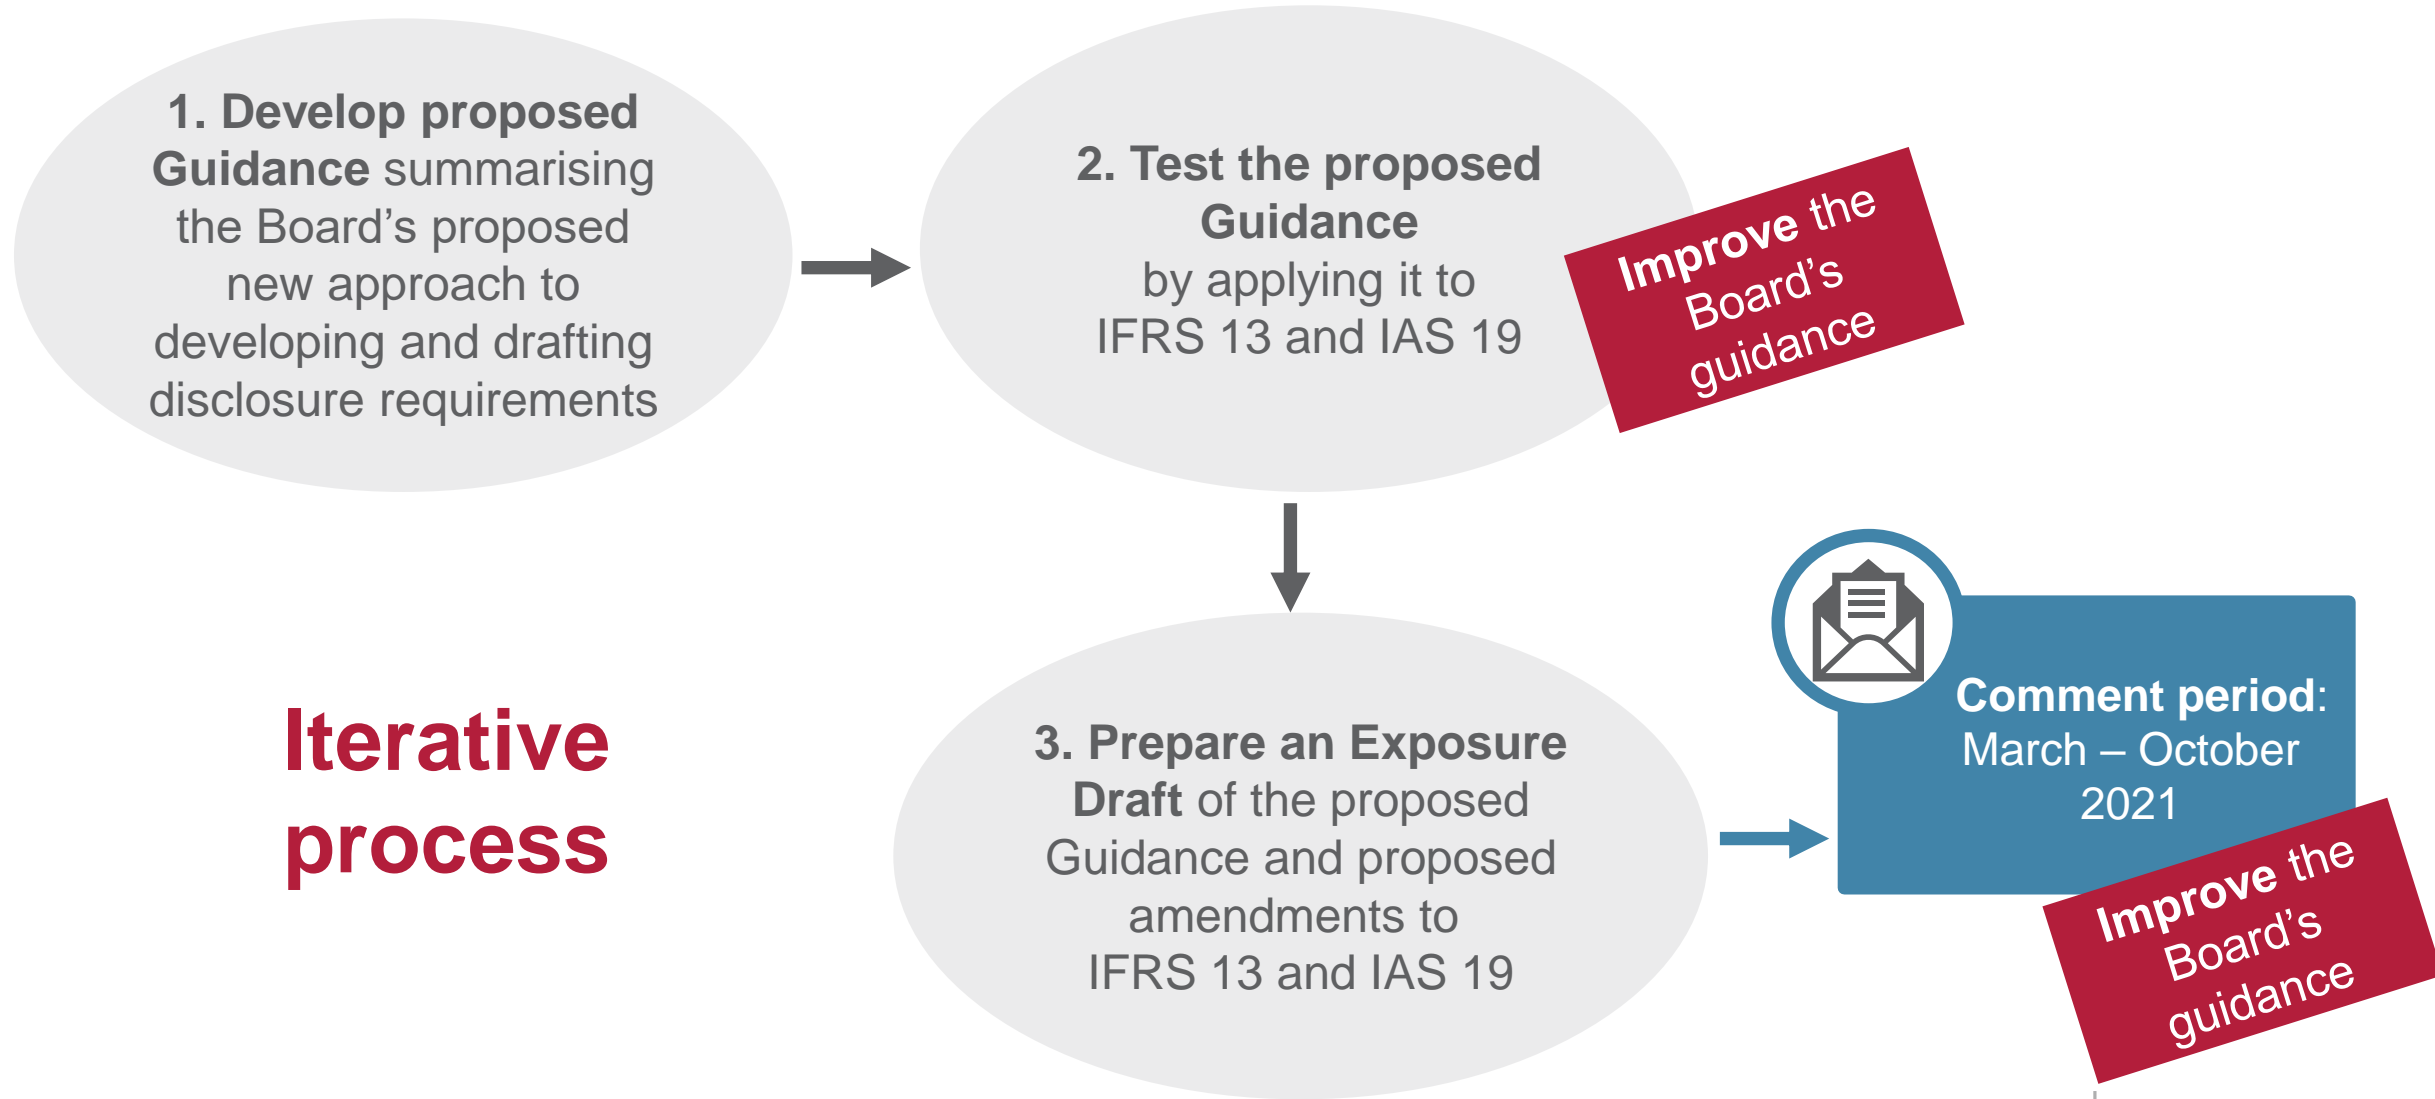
1. Develop proposed Guidance summarising the Board's proposed new approach to developing and drafting disclosure requirements

2. Test the proposed Guidance by applying it to IFRS 13 and IAS 19

Improve the Board's guidance

Iterative process

3. Prepare an Exposure Draft of the proposed Guidance and proposed amendments to IFRS 13 and IAS 19

Comment period: March – October 2021

Improve the Board's guidance